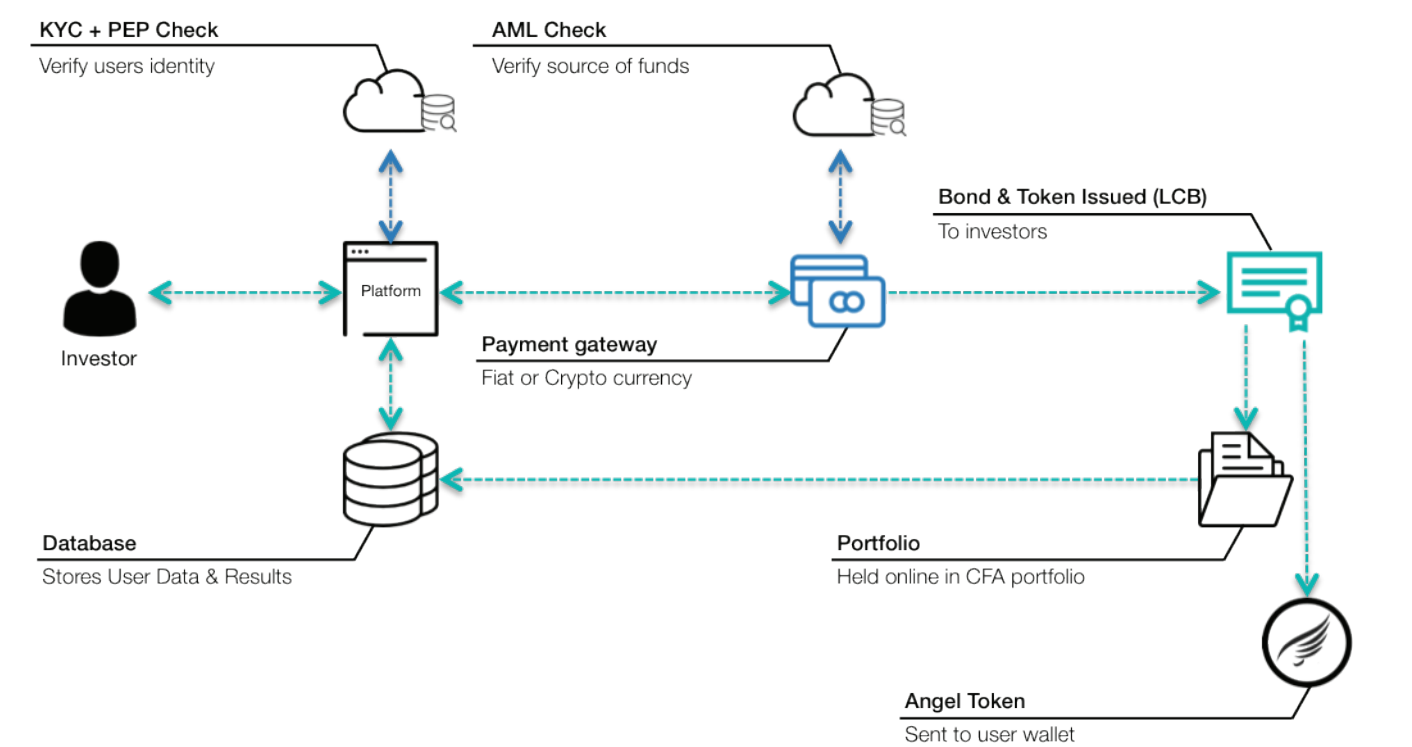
KYC + PEP Check
Verify users identity

AML Check
Verify source of funds

Bond & Token Issued (LCB)
To investors

Investor

Platform

Payment gateway
Fiat or Crypto currency

Database
Stores User Data & Results

Portfolio
Held online in CFA portfolio

Angel Token
Sent to user wallet